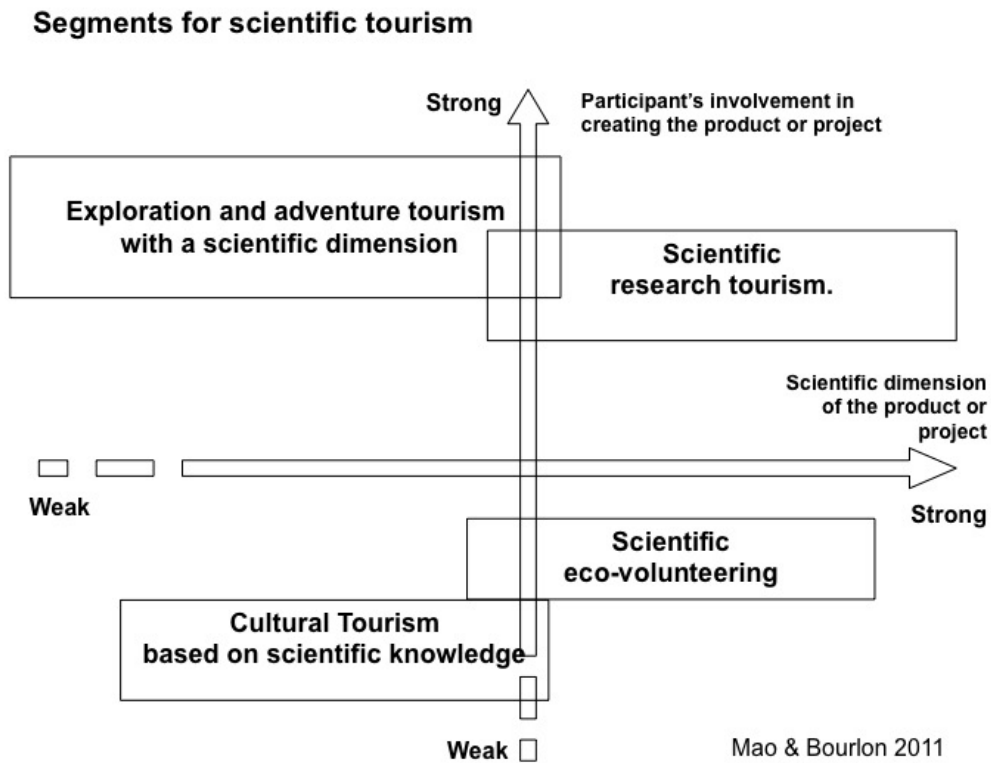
Segments for scientific tourism

Strong

Participant's involvement in creating the product or project

Exploration and adventure tourism with a scientific dimension

Scientific research tourism.

Scientific dimension of the product or project

Weak

Strong

Scientific eco-volunteering

Cultural Tourism based on scientific knowledge

Weak

Mao & Bourlon 2011